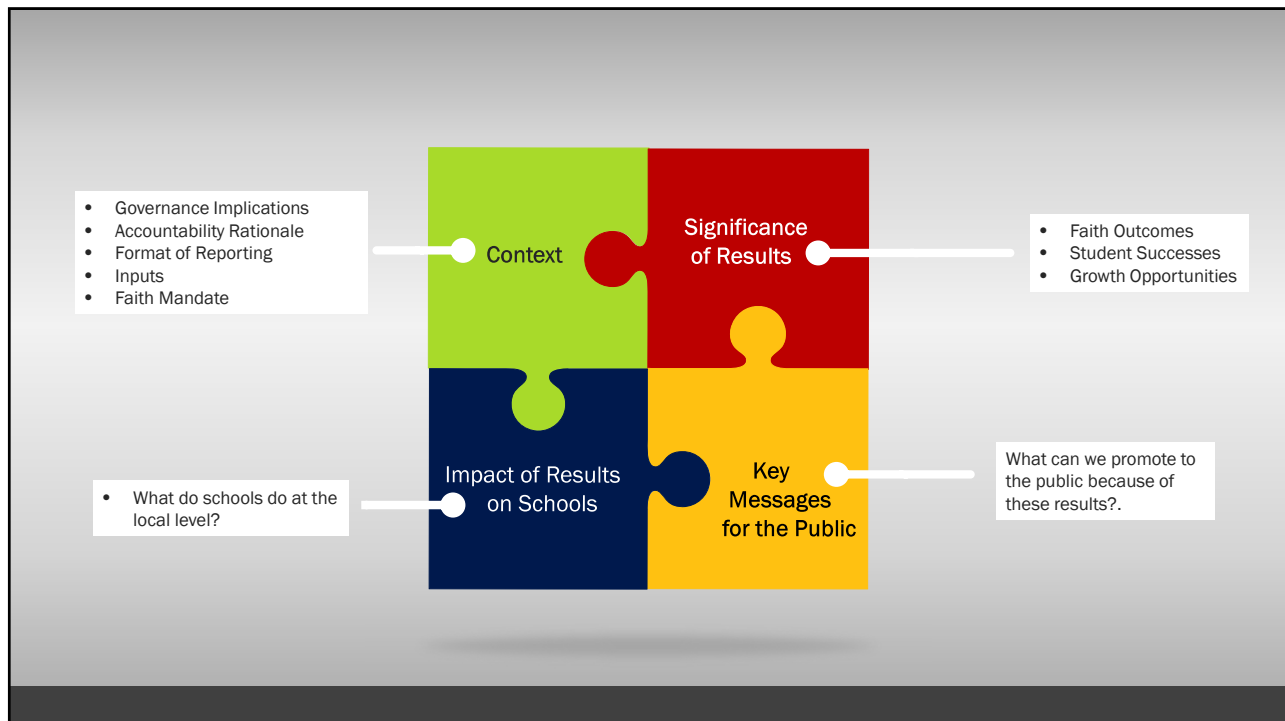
- Governance Implications
- Accountability Rationale
- Format of Reporting
- Inputs
- Faith Mandate

Context

Significance of Results

- Faith Outcomes
- Student Successes
- Growth Opportunities

- What do schools do at the local level?

Impact of Results on Schools

Key Messages for the Public

What can we promote to the public because of these results?.